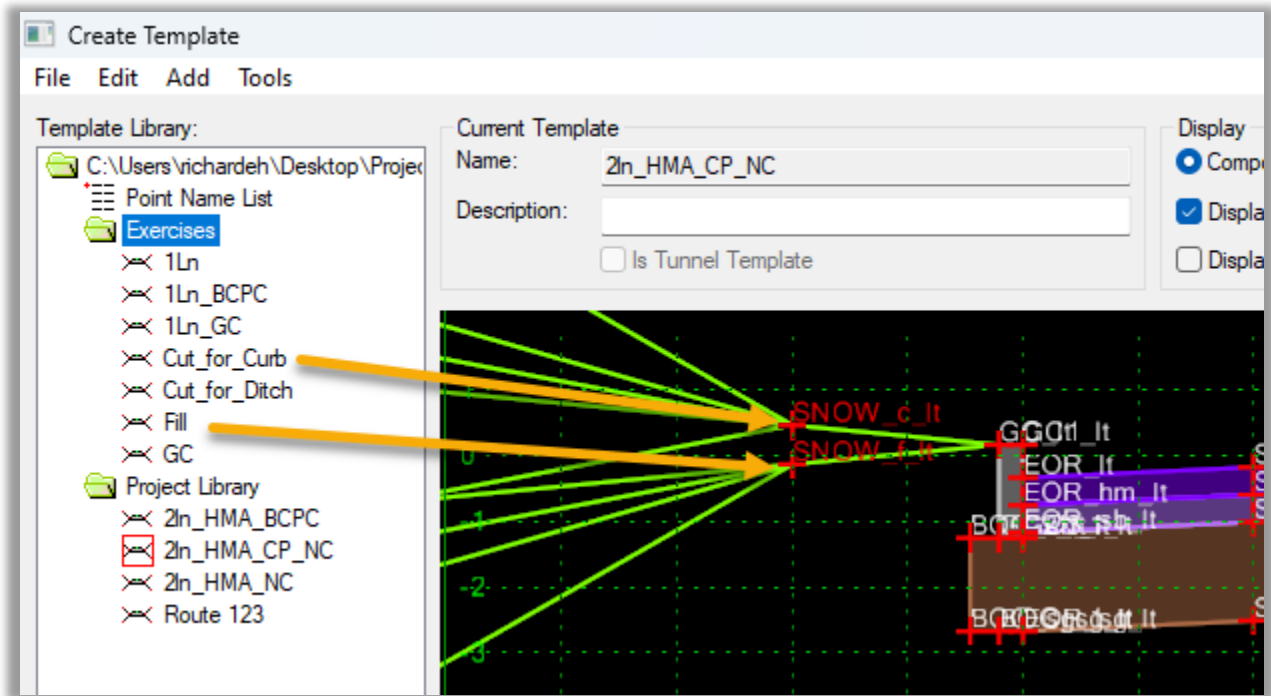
Create Template

File Edit Add Tools

Template Library:

C:\Users\richardeh\Desktop\Projec

Point Name List

Exercises

1Ln

1Ln_BCPC

1Ln_GC

Cut_for_Curb

Cut_for_Ditch

Fill

GC

Project Library

2ln_HMA_BCPC

2ln_HMA_CP_NC

2ln_HMA_NC

Route 123

Current Template

Name: 2ln_HMA_CP_NC

Description:

Is Tunnel Template

Display

Compo

Displa

Displa

SNOW_c_lt

SNOW_f_lt

GCctl_lt

EOR_lt

EOR_hm_lt

EOR_sh_lt

0

-1

-2

-3